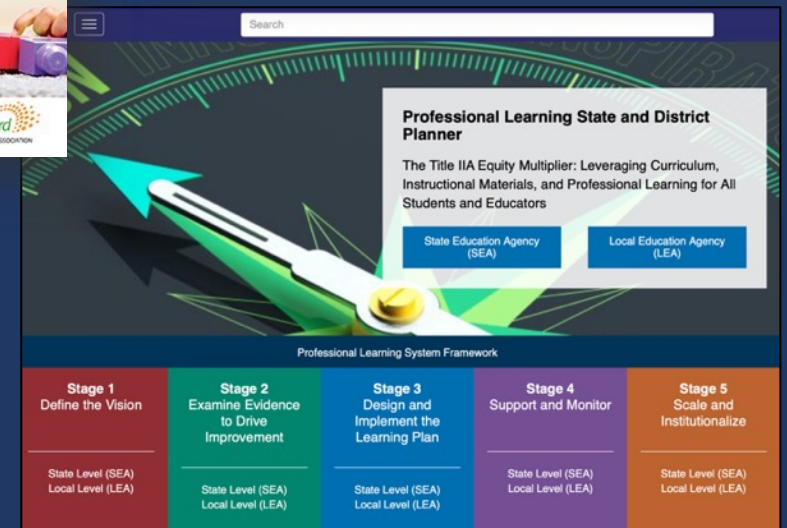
rd
ASSOCIATION

Search

Professional Learning State and District Planner

The Title IIA Equity Multiplier: Leveraging Curriculum, Instructional Materials, and Professional Learning for All Students and Educators

State Education Agency (SEA)

Local Education Agency (LEA)

Professional Learning System Framework

| Stage 1 Define the Vision | Stage 2 Examine Evidence to Drive Improvement | Stage 3 Design and Implement the Learning Plan | Stage 4 Support and Monitor | Stage 5 Scale and Institutionalize |
|---|---|---|---|---|
| State Level (SEA) Local Level (LEA) | State Level (SEA) Local Level (LEA) | State Level (SEA) Local Level (LEA) | State Level (SEA) Local Level (LEA) | State Level (SEA) Local Level (LEA) |